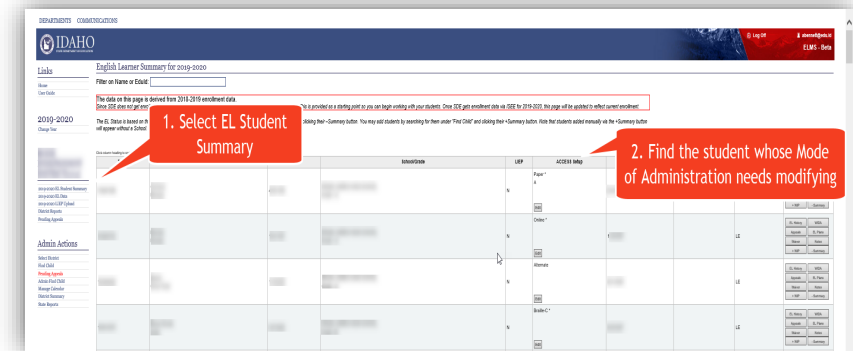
DEPARTMENTS COMMUNICATIONS

IDAHO

Log Off

ELMS - Beta

Links

Home
User Guide

2019-2020

Change Year

2019-2020 EL Student Summary
2019-2020 EL Data
2019-2020 LIEP Upload
District Reports
Pending Appeals

Admin Actions

Select District
Find Child
Pending Appeals
Admin Find Child
Manage Calendar
District Summary
State Reports

English Learner Summary for 2019-2020

Filter on Name or EduId:

The data on this page is derived from 2018-2019 enrollment data.
Since SDE does not get enr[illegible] This is provided as a starting point so you can begin working with your students. Once SDE gets enrollment data via ISEE for 2019-2020, this page will be updated to reflect current enrollment.

The EL Status is based on th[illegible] clicking their +Summary button. You may add students by searching for them under "Find Child" and clicking their +Summary button. Note that students added manually via the +Summary button will appear without a School.

1. Select EL Student Summary

2. Find the student whose Mode of Administration needs modifying

| | | | School/Grade | LIEP | ACCESS Setup | | | |
|---|---|---|---|---|---|---|---|---|
| | | | | N | Paper * | | | |
| | | | | N | Online * | | LE | EL History, Appeals, Waiver, LIEP, MBIs, EL Plans, Notes, Summary |
| | | | | N | Alternate | | LE | EL History, Appeals, Waiver, LIEP, MBIs, EL Plans, Notes, Summary |
| | | | | N | Braille-C * | | LE | EL History, Appeals, Waiver, LIEP, MBIs, EL Plans, Notes, Summary |